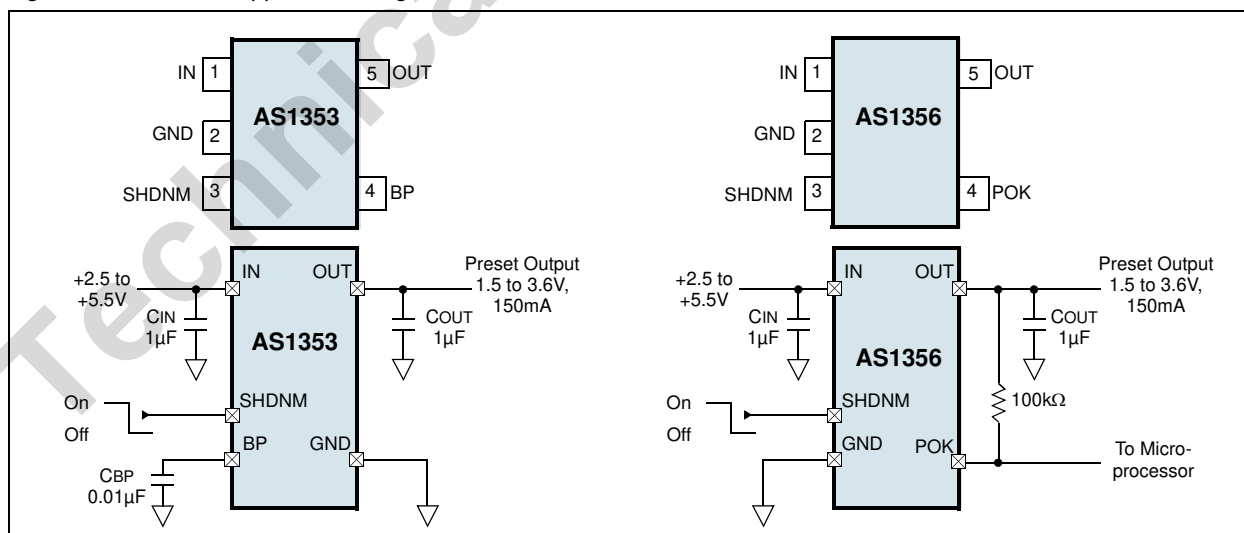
IN 1
GND 2
SHDNM 3
AS1353
5 OUT
4 BP

+2.5 to +5.5V
CIN 1µF
IN
OUT
AS1353
Preset Output 1.5 to 3.6V, 150mA
COUT 1µF
On
Off
SHDNM
BP
GND
CBP 0.01µF

IN 1
GND 2
SHDNM 3
AS1356
5 OUT
4 POK

+2.5 to +5.5V
CIN 1µF
IN
OUT
AS1356
Preset Output 1.5 to 3.6V, 150mA
COUT 1µF
On
Off
SHDNM
GND
POK
100kΩ
To Microprocessor